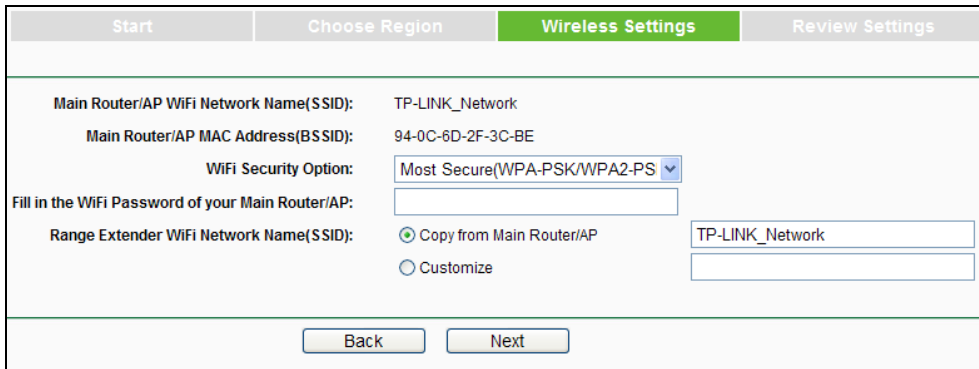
Start | Choose Region | Wireless Settings | Review Settings

Main Router/AP WiFi Network Name(SSID): TP-LINK_Network

Main Router/AP MAC Address(BSSID): 94-0C-6D-2F-3C-BE

WiFi Security Option: Most Secure(WPA-PSK/WPA2-PS

Fill in the WiFi Password of your Main Router/AP:

Range Extender WiFi Network Name(SSID): Copy from Main Router/AP TP-LINK_Network

Customize

Back Next